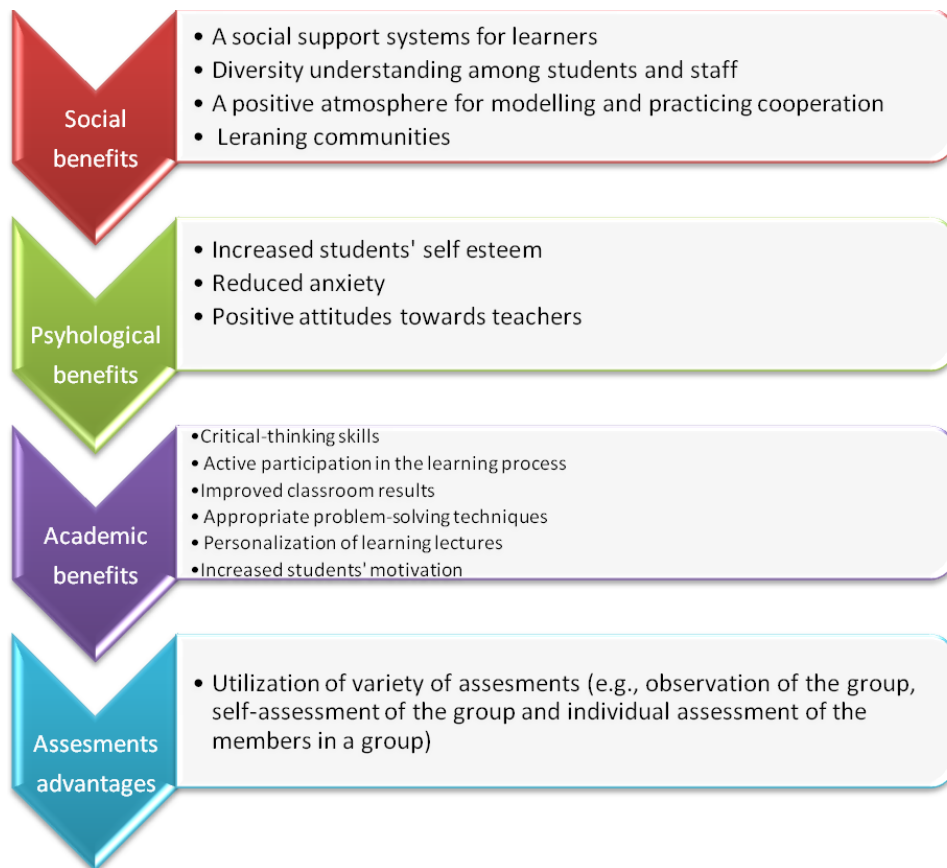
Social benefits

- A social support systems for learners
- Diversity understanding among students and staff
- A positive atmosphere for modelling and practicing cooperation
- Leraning communities

Psyhological benefits

- Increased students' self esteem
- Reduced anxiety
- Positive attitudes towards teachers

Academic benefits

- Critical-thinking skills
- Active participation in the learning process
- Improved classroom results
- Appropriate problem-solving techniques
- Personalization of learning lectures
- Increased students' motivation

Assesments advantages

- Utilization of variety of assesments (e.g., observation of the group, self-assessment of the group and individual assessment of the members in a group)